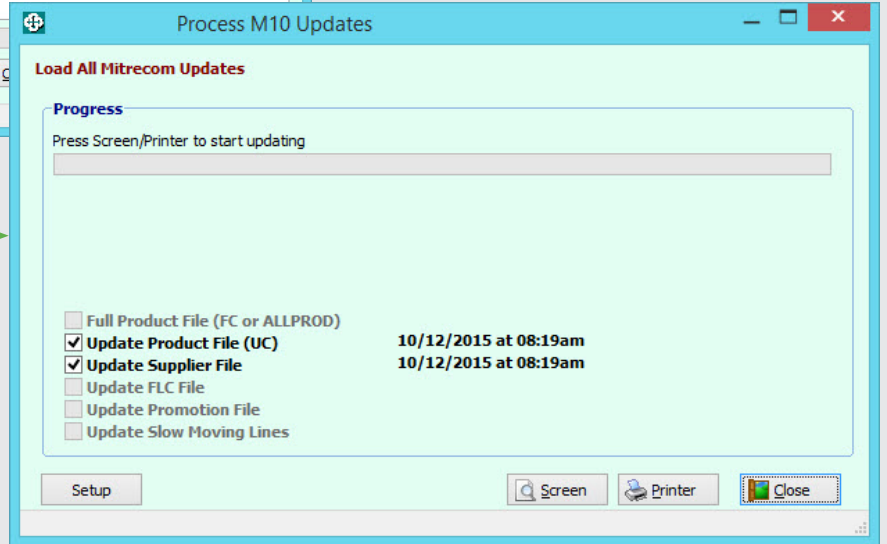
Process M10 Updates

Load All Mitrecom Updates

Progress

Press Screen/Printer to start updating

Full Product File (FC or ALLPROD)
Update Product File (UC) 10/12/2015 at 08:19am
Update Supplier File 10/12/2015 at 08:19am
Update FLC File
Update Promotion File
Update Slow Moving Lines

Setup Screen Printer Close